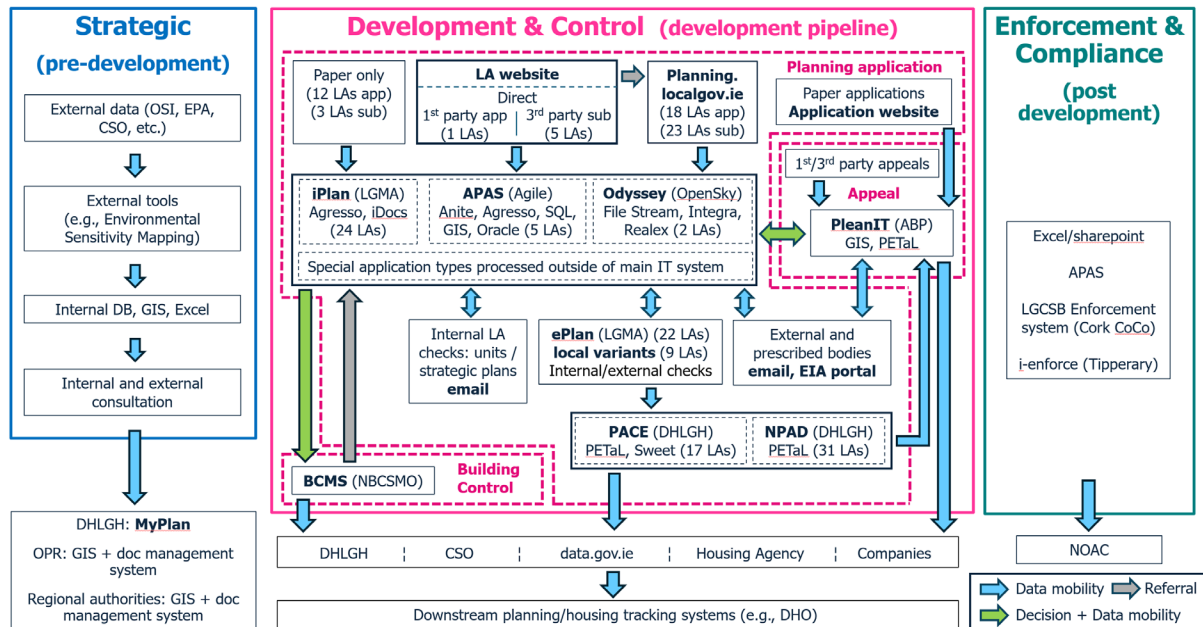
Strategic
(pre-development)

External data (OSI, EPA, CSO, etc.)

External tools (e.g., Environmental Sensitivity Mapping)

Internal DB, GIS, Excel

Internal and external consultation

DHLGH: MyPlan

OPR: GIS + doc management system

Regional authorities: GIS + doc management system

Development & Control (development pipeline)

Paper only (12 LAs app) (3 LAs sub)

LA website
Direct
1$^{st}$ party app (1 LAs)
3$^{rd}$ party sub (5 LAs)

Planning. localgov.ie (18 LAs app) (23 LAs sub)

Planning application

Paper applications
Application website

1$^{st}$/3$^{rd}$ party appeals

Appeal

PleanIT (ABP)
GIS, PETaL

iPlan (LGMA)
Agresso, iDocs (24 LAs)

APAS (Agile)
Anite, Agresso, SQL, GIS, Oracle (5 LAs)

Odyssey (OpenSky)
File Stream, Integra, Realex (2 LAs)

Special application types processed outside of main IT system

Internal LA checks: units / strategic plans email

ePlan (LGMA) (22 LAs)
local variants (9 LAs)
Internal/external checks

External and prescribed bodies email, EIA portal

PACE (DHLGH)
PETaL, Sweet (17 LAs)

NPAD (DHLGH)
PETaL (31 LAs)

BCMS (NBCSMO)

Building Control

Enforcement & Compliance
(post development)

Excel/sharepoint

APAS

LGCSB Enforcement system (Cork CoCo)

i-enforce (Tipperary)

NOAC

DHLGH | CSO | data.gov.ie | Housing Agency | Companies

Downstream planning/housing tracking systems (e.g., DHO)

Data mobility
Referral
Decision + Data mobility